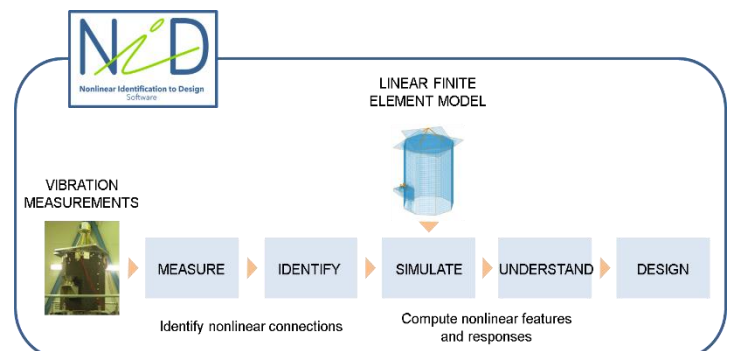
NiD
Nonlinear Identification to Design
Software

LINEAR FINITE ELEMENT MODEL

VIBRATION MEASUREMENTS

MEASURE

IDENTIFY

SIMULATE

UNDERSTAND

DESIGN

Identify nonlinear connections

Compute nonlinear features and responses